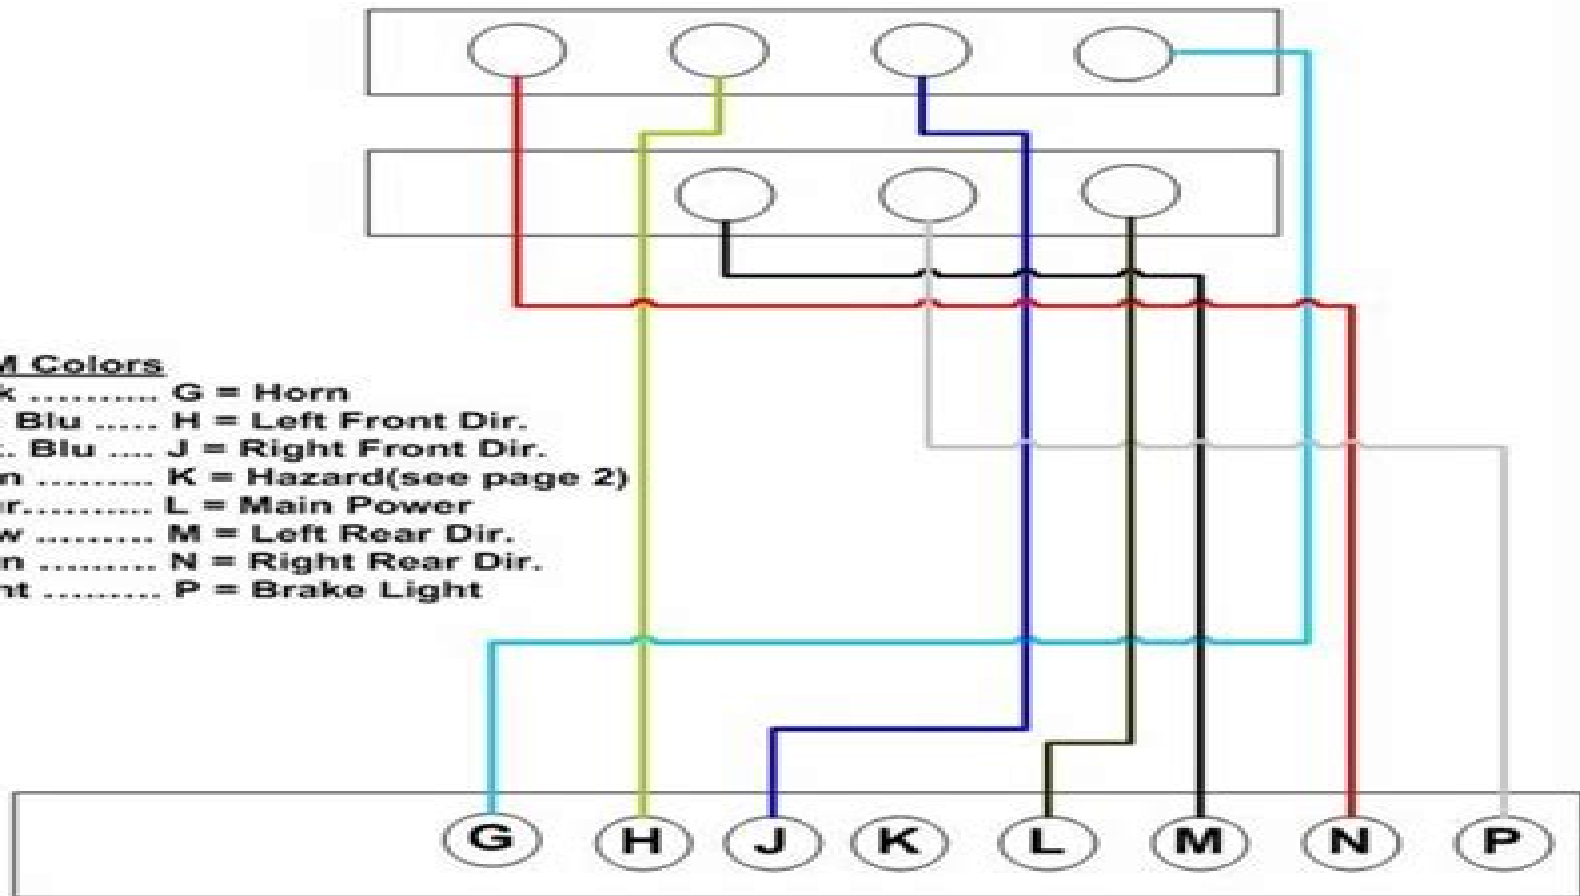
M Colors
k .......... G = Horn
. Blu ..... H = Left Front Dir.
.. Blu .... J = Right Front Dir.
n .......... K = Hazard(see page 2)
r.......... L = Main Power
w .......... M = Left Rear Dir.
n .......... N = Right Rear Dir.
nt .......... P = Brake Light

G H J K L M N P